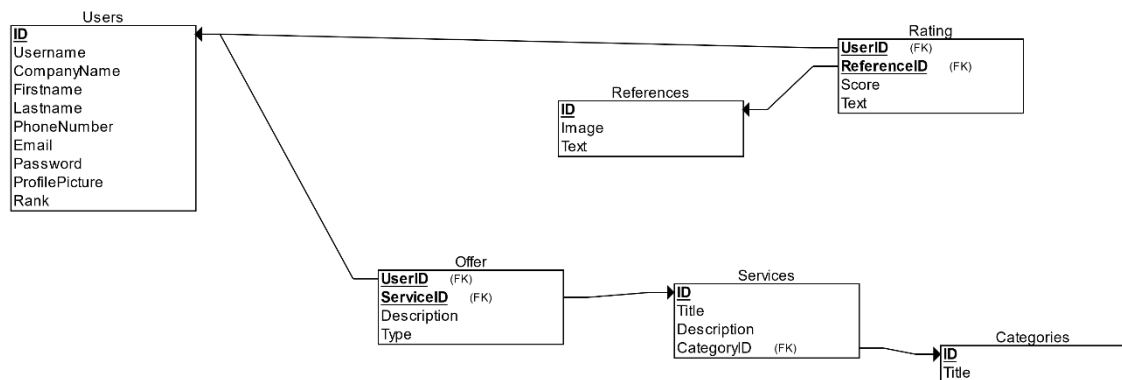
Users
ID
Username
CompanyName
Firstname
Lastname
PhoneNumber
Email
Password
ProfilePicture
Rank

Rating
UserID (FK)
ReferenceID (FK)
Score
Text

References
ID
Image
Text

Offer
UserID (FK)
ServiceID (FK)
Description
Type

Services
ID
Title
Description
CategoryID (FK)

Categories
ID
Title